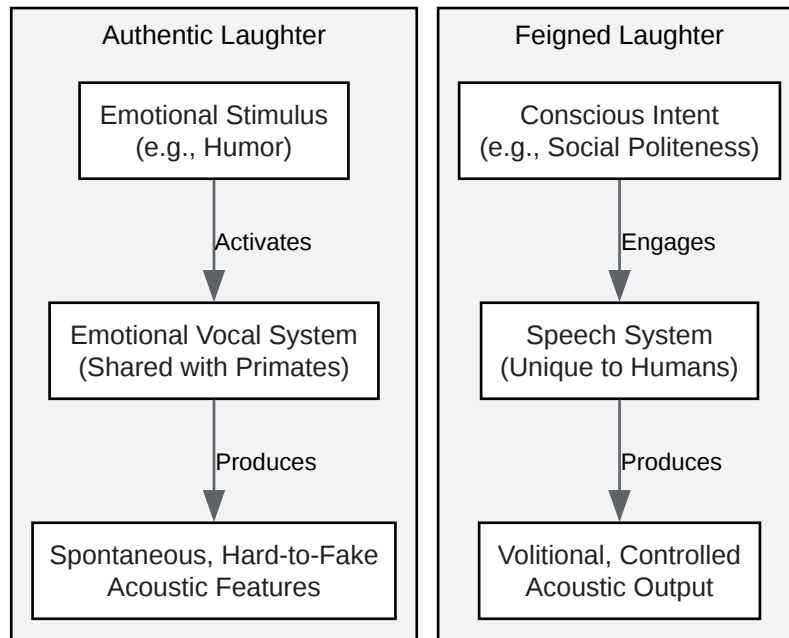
Authentic Laughter

Emotional Stimulus
(e.g., Humor)

Activates

Emotional Vocal System
(Shared with Primates)

Produces

Spontaneous, Hard-to-Fake
Acoustic Features

Feigned Laughter

Conscious Intent
(e.g., Social Politeness)

Engages

Speech System
(Unique to Humans)

Produces

Volitional, Controlled
Acoustic Output